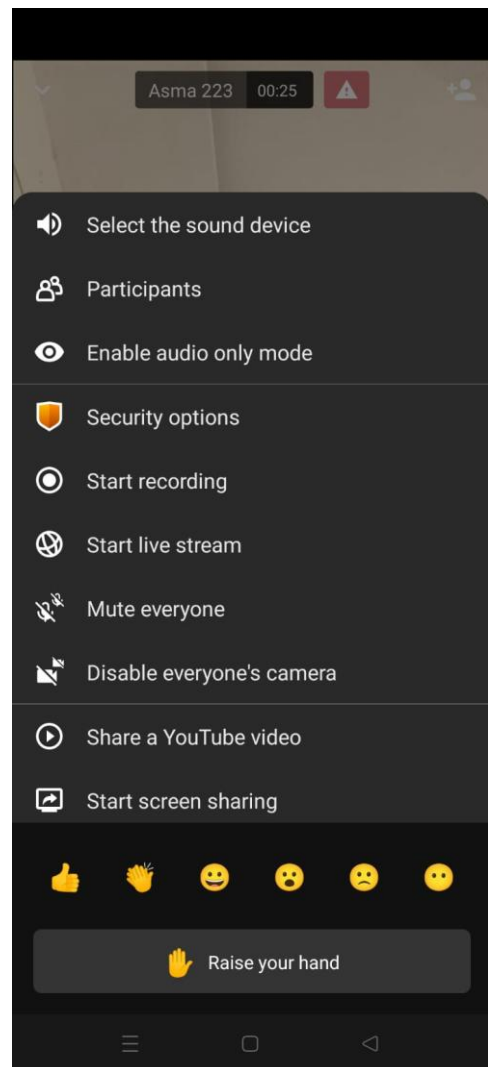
Asma 223 00:25

Select the sound device

Participants

Enable audio only mode

Security options

Start recording

Start live stream

Mute everyone

Disable everyone's camera

Share a YouTube video

Start screen sharing

Raise your hand